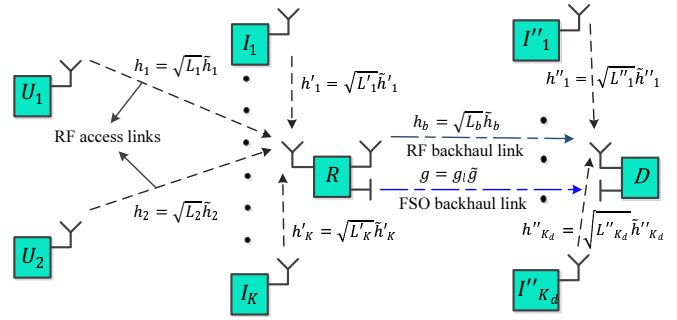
$U_1$

$h_1 = \sqrt{L_1}\tilde{h}_1$

RF access links

$h_2 = \sqrt{L_2}\tilde{h}_2$

$U_2$

$I_1$

$h'_1 = \sqrt{L'_1}\tilde{h}'_1$

$R$

$h'_K = \sqrt{L'_K}\tilde{h}'_K$

$I_K$

$h_b = \sqrt{L_b}\tilde{h}_b$

RF backhaul link

$g = g_l\tilde{g}$

FSO backhaul link

$I''_1$

$h''_1 = \sqrt{L''_1}\tilde{h}''_1$

$D$

$h''_{K_d} = \sqrt{L''_{K_d}}\tilde{h}''_{K_d}$

$I''_{K_d}$